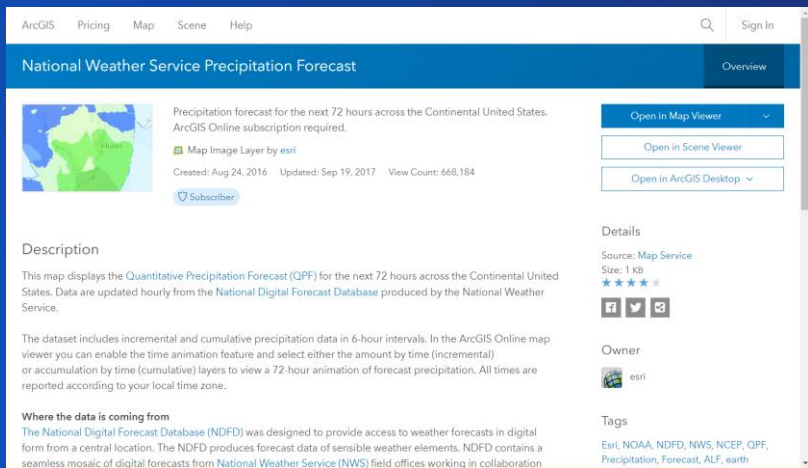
ArcGIS Pricing Map Scene Help Sign In

National Weather Service Precipitation Forecast

Overview

Miami

Precipitation forecast for the next 72 hours across the Continental United States. ArcGIS Online subscription required.

Map Image Layer by esri

Created: Aug 24, 2016 Updated: Sep 19, 2017 View Count: 668,184

Subscriber

Open in Map Viewer

Open in Scene Viewer

Open in ArcGIS Desktop

Description

This map displays the Quantitative Precipitation Forecast (QPF) for the next 72 hours across the Continental United States. Data are updated hourly from the National Digital Forecast Database produced by the National Weather Service.

The dataset includes incremental and cumulative precipitation data in 6-hour intervals. In the ArcGIS Online map viewer you can enable the time animation feature and select either the amount by time (incremental) or accumulation by time (cumulative) layers to view a 72-hour animation of forecast precipitation. All times are reported according to your local time zone.

Where the data is coming from

The National Digital Forecast Database (NDFD) was designed to provide access to weather forecasts in digital form from a central location. The NDFD produces forecast data of sensible weather elements. NDFD contains a seamless mosaic of digital forecasts from National Weather Service (NWS) field offices working in collaboration

Details

Source: Map Service

Size: 1 KB

Owner

esri

Tags

Esri, NOAA, NDFD, NWS, NCEP, QPF, Precipitation, Forecast, ALF, earth